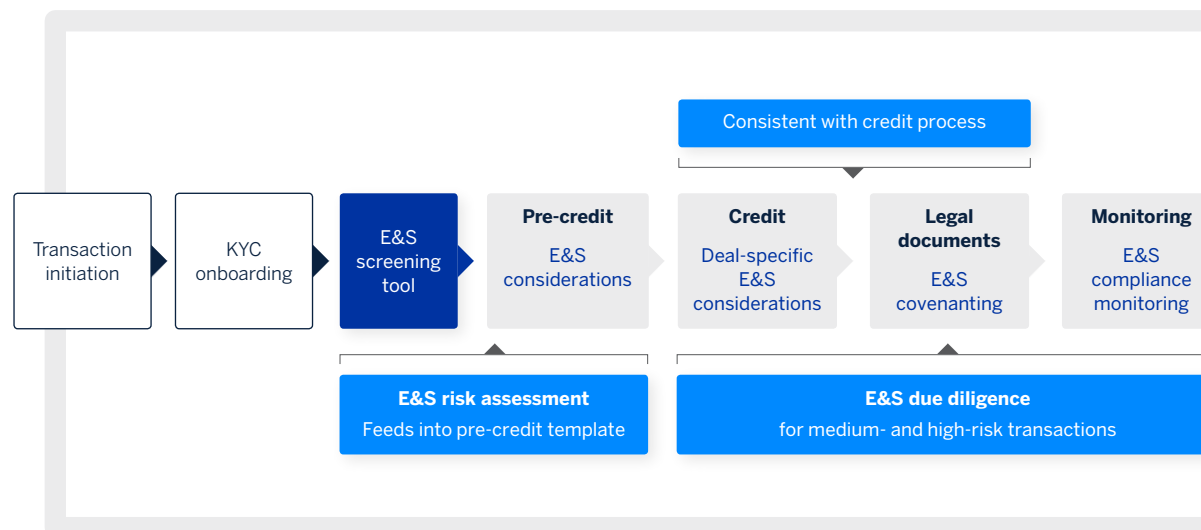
Consistent with credit process

Transaction initiation

KYC onboarding

E&S screening tool

Pre-credit

E&S considerations

Credit

Deal-specific E&S considerations

Legal documents

E&S covenanting

Monitoring

E&S compliance monitoring

E&S risk assessment

Feeds into pre-credit template

E&S due diligence

for medium- and high-risk transactions